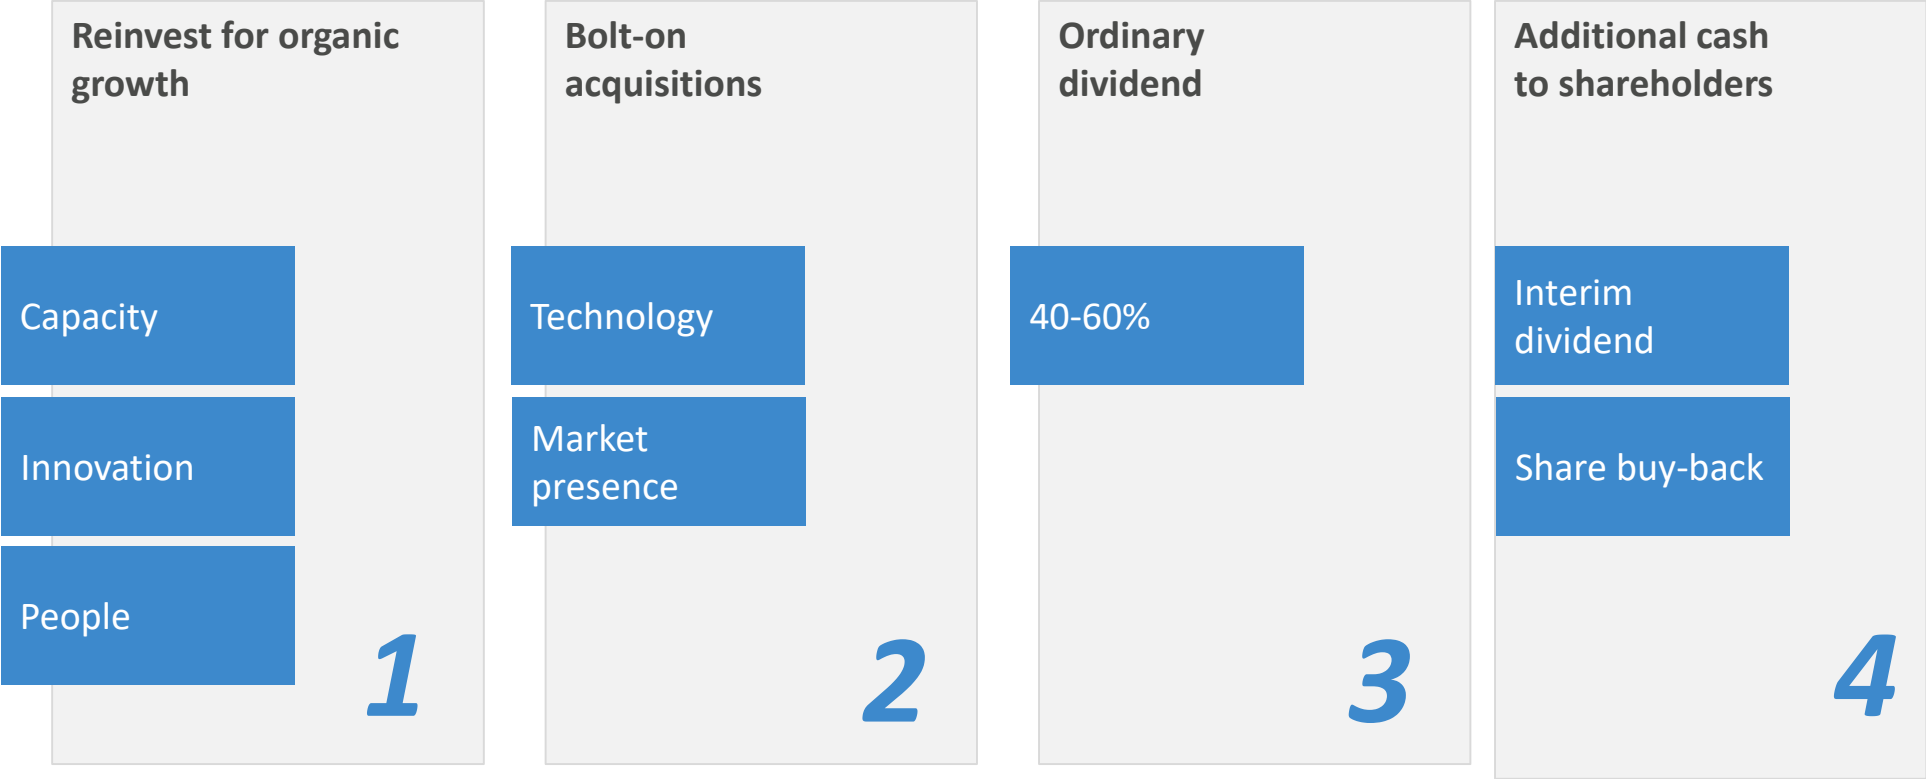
Reinvest for organic growth

Capacity

Innovation

People

1

Bolt-on acquisitions

Technology

Market presence

2

Ordinary dividend

40-60%

3

Additional cash to shareholders

Interim dividend

Share buy-back

4